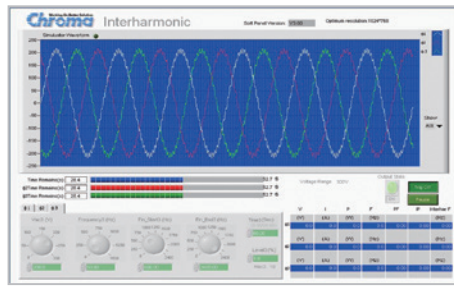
Chroma Interharmonic

Soft Panel Version V1.00

Optimum resolution 1024*768

Simulation Waveform

200
150
100
50
0
-50
-100
-150
-200
-250

Time Remains(s) 20.4
Time Remains(s) 20.4
Time Remains(s) 20.4

Voltage Range 300V

Output State

Stop

Pause

V
I
P
F

(V)
(A)
(W)
(Hz)

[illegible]